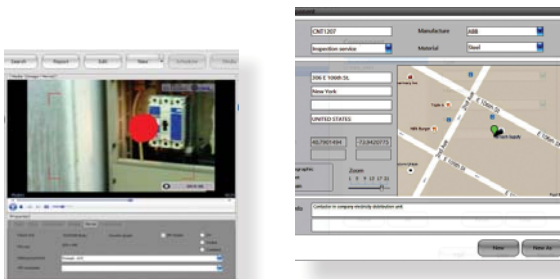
Search
Report
Edit
New
Schedule

CNT1207
Manufacture
ABB
Inspection service
Material
Steel
306 E 106th St
New York
UNITED STATES
40.791494
-73.942075
Zoom
Contactor in company electricity distribution unit
New
New As